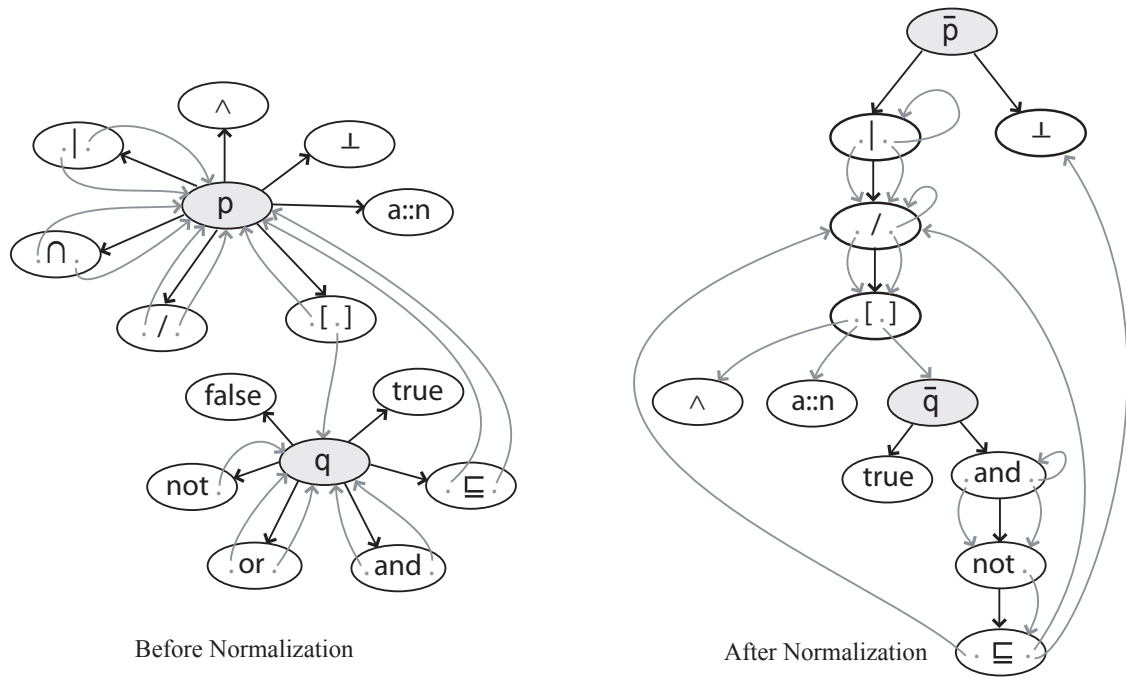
$\wedge$
. | .
$\perp$
p
a::n
. $\cap$ .
. / .
. [ . ]
false
true
q
not .
. $\sqsubseteq$ .
. or .
. and .

Before Normalization

$\bar{p}$
. | .
$\perp$
. / .
. [ . ]
$\wedge$
a::n
$\bar{q}$
true
. and .
not .
. $\sqsubseteq$ .

After Normalization